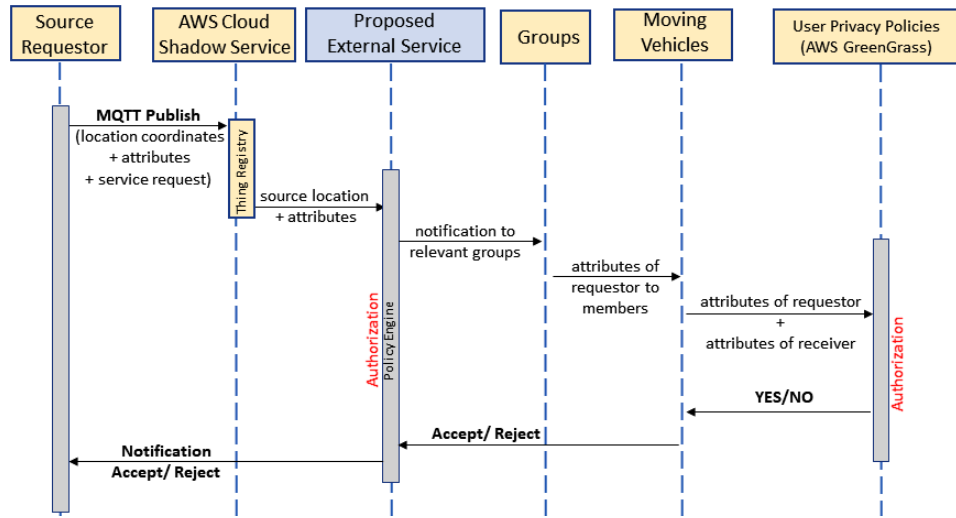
Source Requestor

AWS Cloud Shadow Service

Proposed External Service

Groups

Moving Vehicles

User Privacy Policies (AWS GreenGrass)

MQTT Publish (location coordinates + attributes + service request)

Thing Registry

source location + attributes

notification to relevant groups

attributes of requestor to members

attributes of requestor + attributes of receiver

Authorization

Policy Engine

Authorization

YES/NO

Accept/ Reject

Notification Accept/ Reject